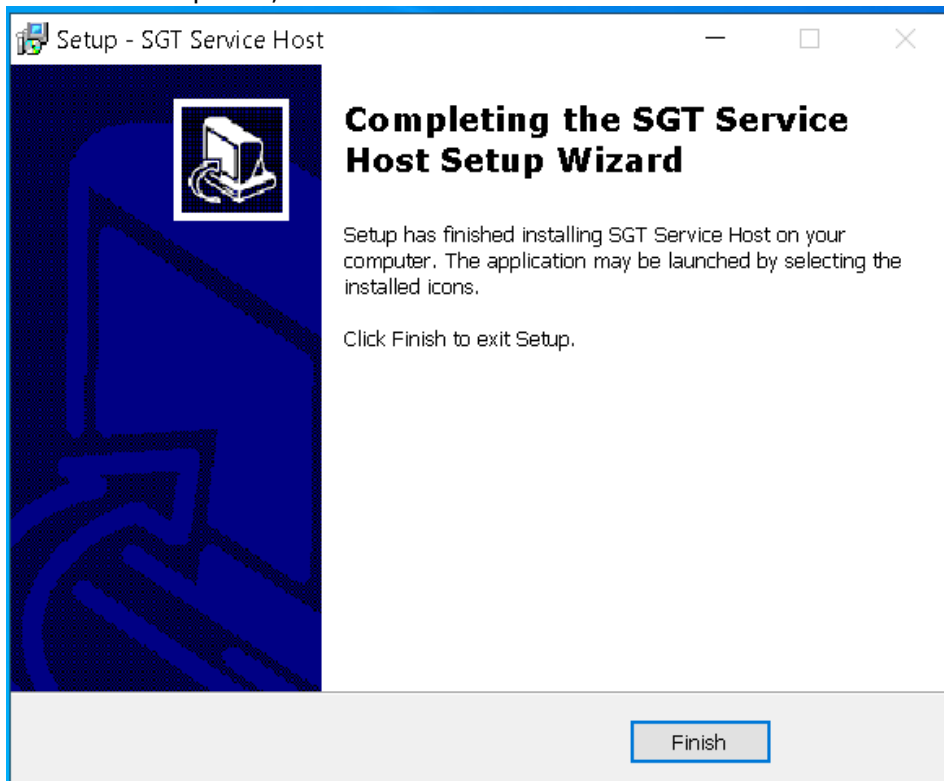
Setup - SGT Service Host

Completing the SGT Service Host Setup Wizard

Setup has finished installing SGT Service Host on your computer. The application may be launched by selecting the installed icons.

Click Finish to exit Setup.

Finish